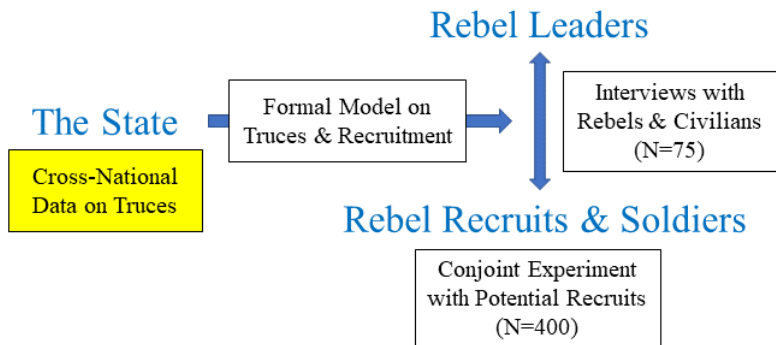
Rebel Leaders

The State

Cross-National Data on Truces

Formal Model on Truces & Recruitment

Interviews with Rebels & Civilians (N=75)

Rebel Recruits & Soldiers

Conjoint Experiment with Potential Recruits (N=400)